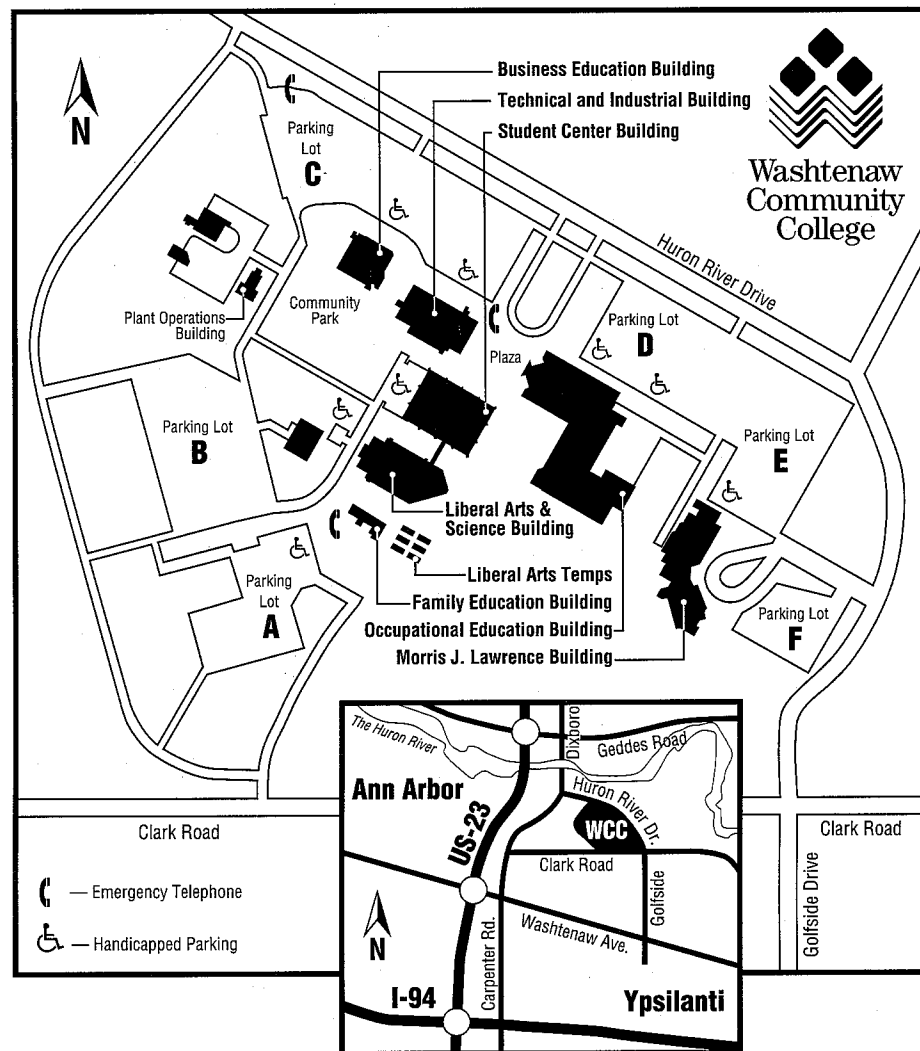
N

Business Education Building
Technical and Industrial Building
Student Center Building

Washtenaw Community College

Parking Lot
C

Huron River Drive

Community Park

Plant Operations Building

Plaza

Parking Lot
D

Parking Lot
B

Parking Lot
E

Liberal Arts & Science Building

Liberal Arts Temps

Parking Lot
A

Family Education Building
Occupational Education Building
Morris J. Lawrence Building

Parking Lot
F

The Huron River
Dixboro
Geddes Road
Ann Arbor
Huron River Dr.
WCC
US-23
Clark Road
Golfside
N
Washtenaw Ave.
Carpenter Rd.
I-94
Ypsilanti

Clark Road

— Emergency Telephone

— Handicapped Parking

Clark Road

Golfside Drive